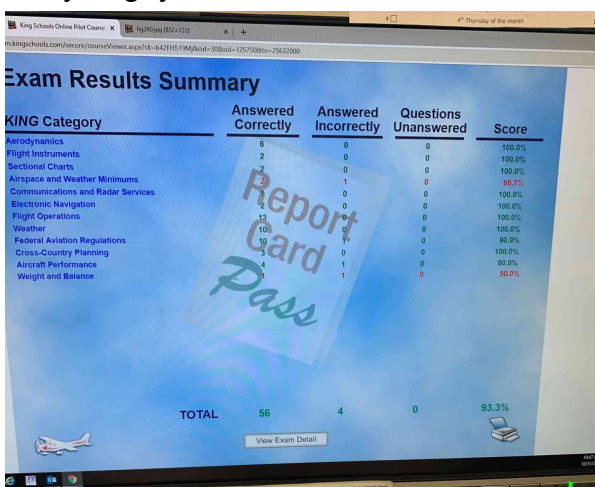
King Schools Online Pilot Course ×
fig260.jpg (852×722) ×
+
m.kingschools.com/secure/courseViewer.aspx?ck=b42FH519Mj&cid=308&sid=125750&tc=25632000

4 | 4th Thursday of the month

Exam Results Summary

| KING Category | Answered Correctly | Answered Incorrectly | Questions Unanswered | Score |
|---|---|---|---|---|
| Aerodynamics | 6 | 0 | 0 | 100.0% |
| Flight Instruments | 2 | 0 | 0 | 100.0% |
| Sectional Charts | 2 | 0 | 0 | 100.0% |
| Airspace and Weather Minimums | 2 | 1 | 0 | 66.7% |
| Communications and Radar Services | 1 | 0 | 0 | 100.0% |
| Electronic Navigation | 2 | 0 | 0 | 100.0% |
| Flight Operations | 13 | 0 | 0 | 100.0% |
| Weather | 10 | 0 | 0 | 100.0% |
| Federal Aviation Regulations | 10 | 1 | 0 | 90.9% |
| Cross-Country Planning | 3 | 0 | 0 | 100.0% |
| Aircraft Performance | 4 | 1 | 0 | 80.0% |
| Weight and Balance | 1 | 1 | 0 | 50.0% |
| TOTAL | 56 | 4 | 0 | 93.3% |

Report Card
Pass

View Exam Detail